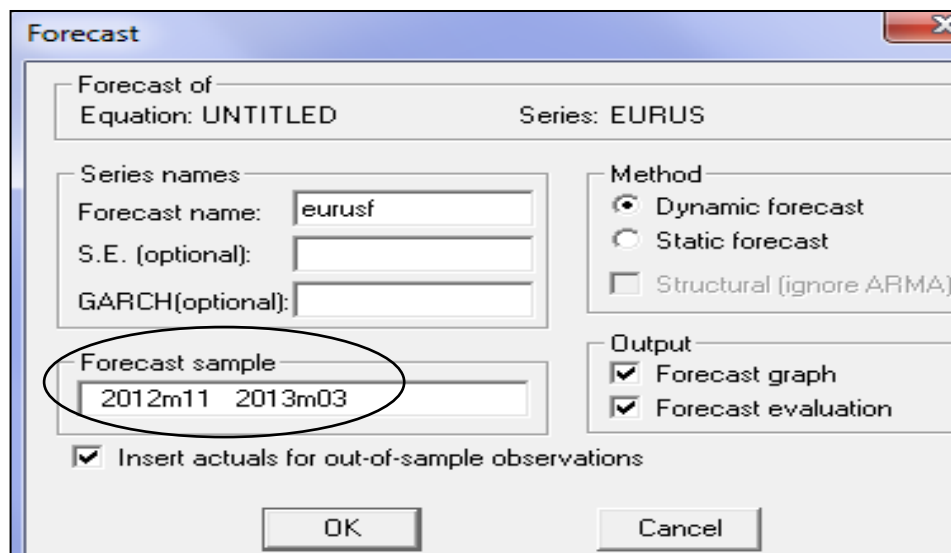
Forecast

Forecast of
Equation: UNTITLED Series: EURUS

Series names
Forecast name: eurusf
S.E. (optional):
GARCH(optional):

Method
Dynamic forecast
Static forecast
Structural (ignore ARMA)

Forecast sample
2012m11 2013m03

Output
Forecast graph
Forecast evaluation

Insert actuals for out-of-sample observations

OK Cancel